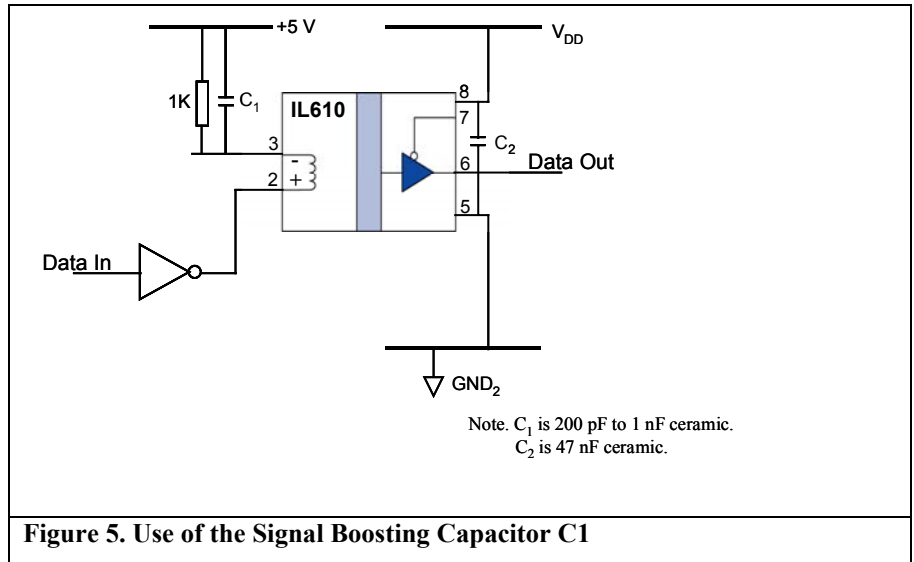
+5 V

$V_{DD}$

1K

$C_1$

IL610

8

7

$C_2$

3

-

+

2

6

Data Out

5

Data In

$GND_2$

Note. $C_1$ is 200 pF to 1 nF ceramic.
$C_2$ is 47 nF ceramic.

Figure 5. Use of the Signal Boosting Capacitor C1